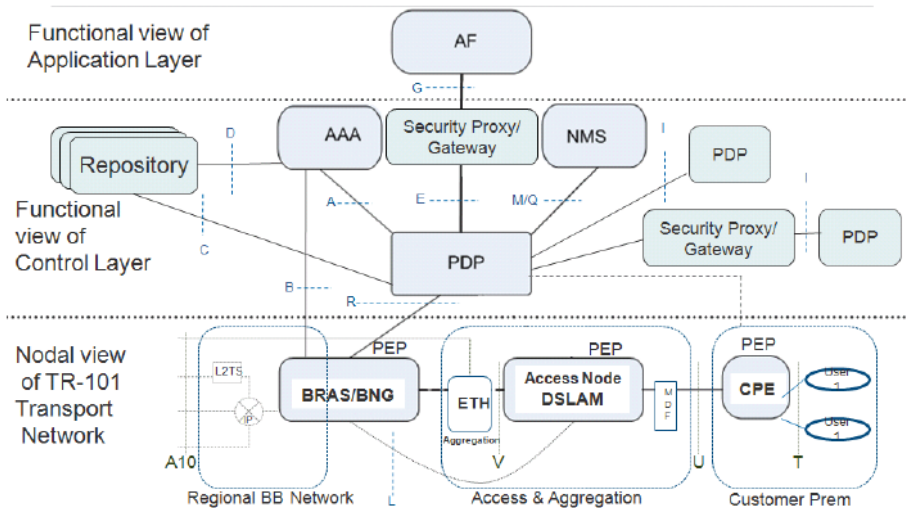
Functional view of Application Layer

AF

G

Functional view of Control Layer

Repository

D

AAA

Security Proxy/ Gateway

NMS

I

PDP

I

A

E

M/Q

Security Proxy/ Gateway

PDP

C

PDP

B

R

Nodal view of TR-101 Transport Network

PEP

PEP

PEP

L2TS

IP

BRAS/BNG

ETH

Aggregation

Access Node DSLAM

M D F

CPE

User 1

User 1

A10

V

U

T

L

Regional BB Network

Access & Aggregation

Customer Prem